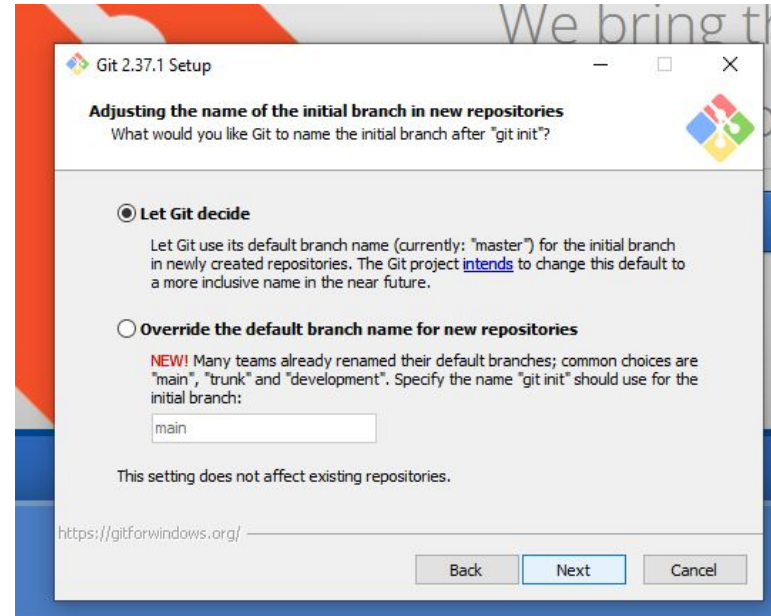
We bring th

Git 2.37.1 Setup

Adjusting the name of the initial branch in new repositories
What would you like Git to name the initial branch after "git init"?

Let Git decide

Let Git use its default branch name (currently: "master") for the initial branch in newly created repositories. The Git project intends to change this default to a more inclusive name in the near future.

Override the default branch name for new repositories

NEW! Many teams already renamed their default branches; common choices are "main", "trunk" and "development". Specify the name "git init" should use for the initial branch:

main

This setting does not affect existing repositories.

https://gitforwindows.org/

Back Next Cancel